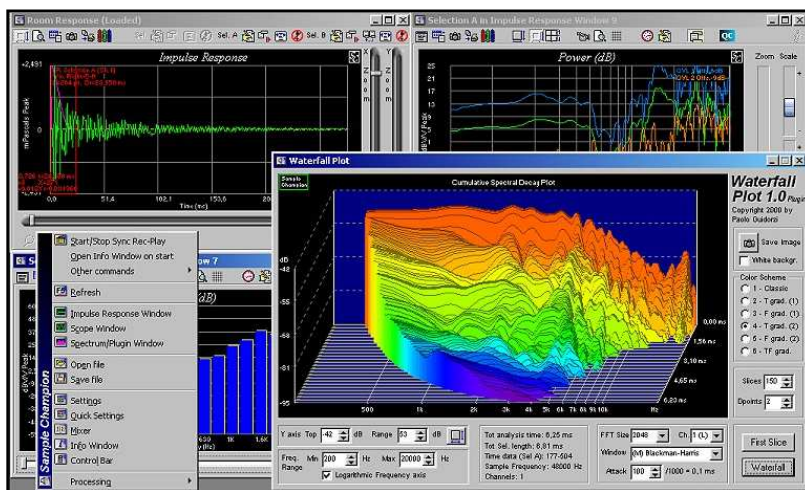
Room Response (Loaded)

Sel. A

Sel. B

Impulse Response

+2,491

mPascals Peak

0,0

51,4

102,1

153,0

Time (ms)

Selection A in Impulse Response Window 9

Power (dB)

25

20

15

10

5

0

-5

-10

Zoom

Scale

Waterfall Plot

Sample Champion

Cumulative Spectral Decay Plot

dB

-42

-55

-68

-81

-95

500

1k

2k

3k

4k

5k

6k

7k

8k

9k

10k

Hz

0,00 ms

1,56 ms

3,10 ms

4,65 ms

6,20 ms

Waterfall Plot 1.0 Plugin

Copyright 2000 by Paolo Guidorzi

Save Image

White backgr.

Color Scheme

1 - Classic

2 - T grad. (1)

3 - F grad. (1)

4 - T grad. (2)

5 - F grad. (2)

6 - TF grad.

Slices 150

Dpoints 2

Y axis Top -42 dB Range 53 dB

Freq. Range Min 200 Hz Max 20000 Hz

Logarithmic Frequency axis

Tot analysis time: 6,25 ms
Tot Sel. length: 6,81 ms
Time data (Sel A): 177-504
Sample Frequency: 48000 Hz
Channels: 1

FFT Size 2048 Ch 1 (L)

Window (bf) Blackman-Harris

Attack 100 /1000 = 0,1 ms

First Slice

Waterfall

Start/Stop Sync Rec-Play
Open Info Window on start
Other commands
Refresh
Impulse Response Window
Scope Window
Spectrum/Plugin Window
Open file
Save file
Settings
Quick Settings
Mixer
Info Window
Control Bar
Processing

Sample Champion

ow 7

(dB)

630

1K

1,6K

(Hz)